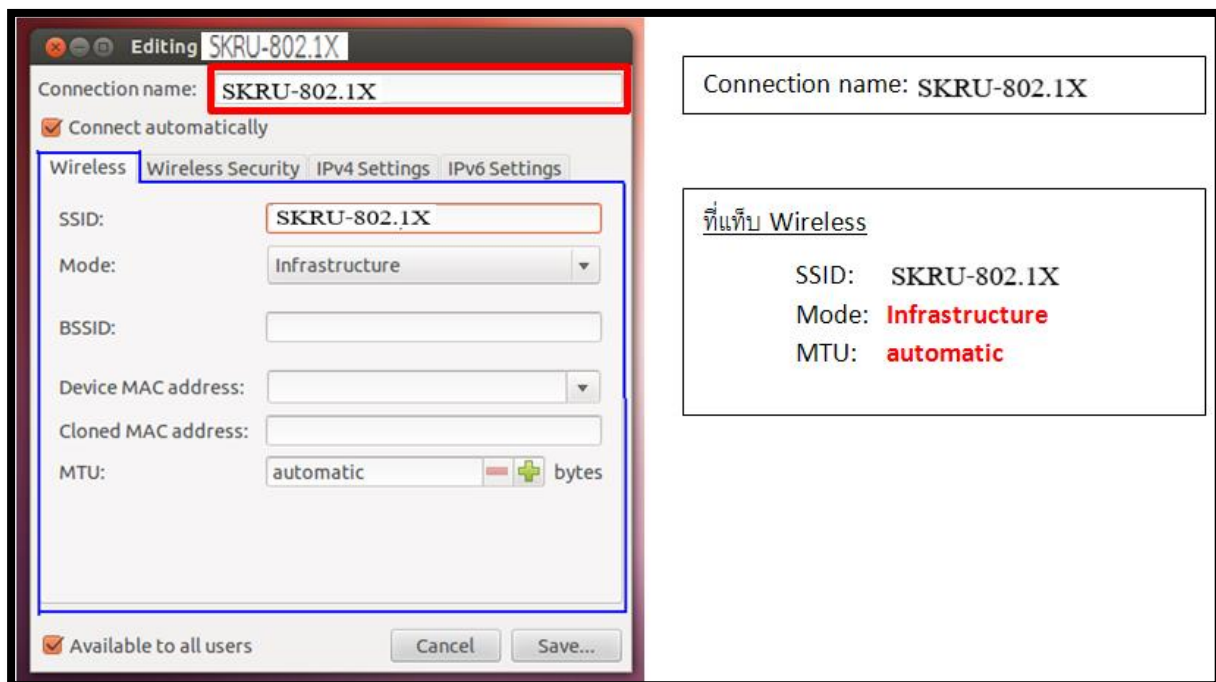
Editing SKRU-802.1X

Connection name: SKRU-802.1X

Connect automatically

Wireless | Wireless Security | IPv4 Settings | IPv6 Settings

SSID: SKRU-802.1X

Mode: Infrastructure

BSSID:

Device MAC address:

Cloned MAC address:

MTU: automatic bytes

Available to all users

Cancel

Save...

Connection name: SKRU-802.1X

ที่แท็บ Wireless

SSID: SKRU-802.1X

Mode: Infrastructure

MTU: automatic